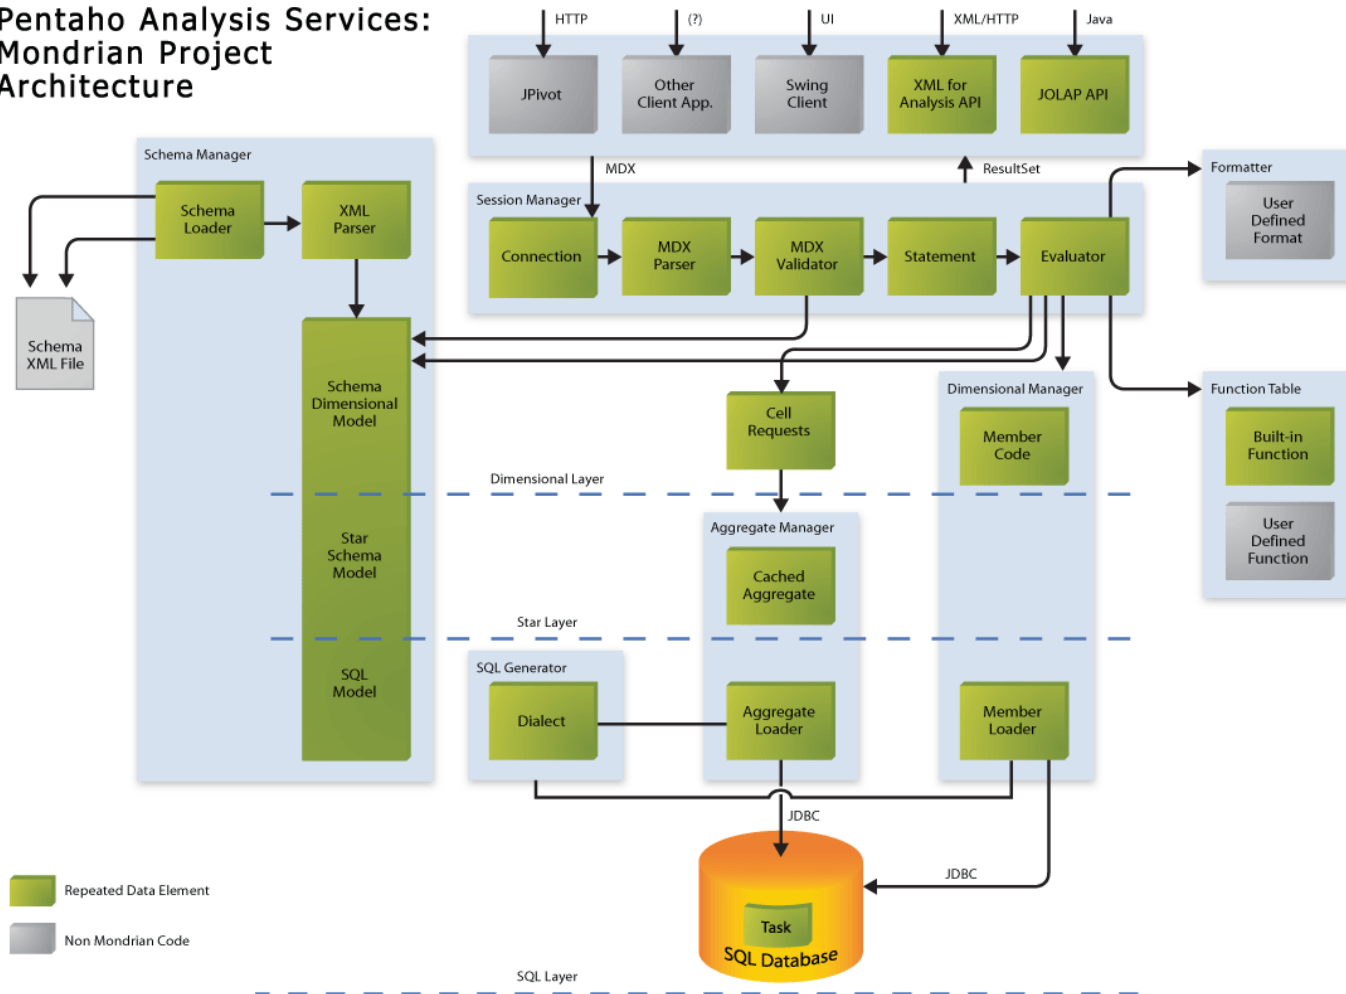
Pentaho Analysis Services:
Mondrian Project
Architecture

HTTP
(?)
UI
XML/HTTP
Java

JPivot
Other Client App.
Swing Client
XML for Analysis API
JOLAP API

MDX
ResultSet

Schema Manager
Schema Loader
XML Parser
Schema XML File
Schema Dimensional Model
Star Schema Model
SQL Model

Session Manager
Connection
MDX Parser
MDX Validator
Statement
Evaluator

Formatter
User Defined Format

Function Table
Built-in Function
User Defined Function

Cell Requests
Dimensional Manager
Member Code
Dimensional Layer

Aggregate Manager
Cached Aggregate
Star Layer

SQL Generator
Dialect
Aggregate Loader
Member Loader

JDBC
JDBC
Task
SQL Database

Repeated Data Element
Non Mondrian Code

SQL Layer